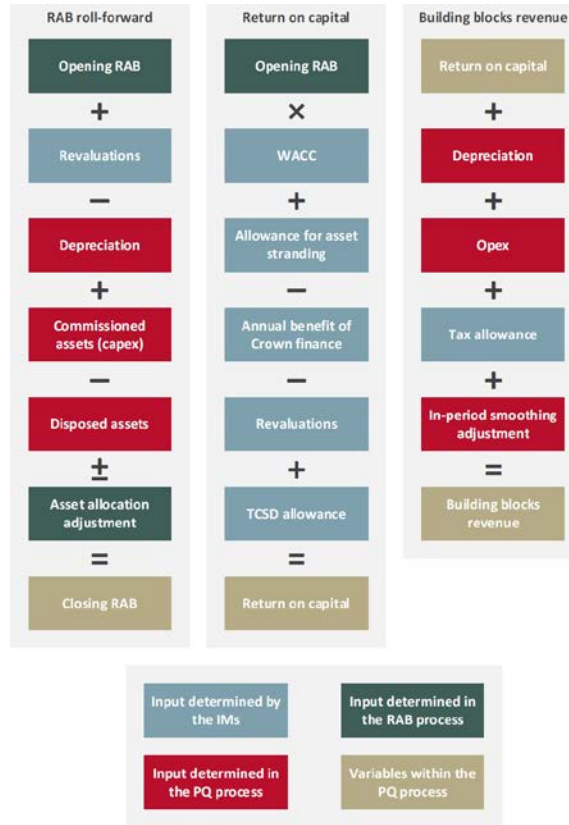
RAB roll-forward

Opening RAB

+

Revaluations

−

Depreciation

+

Commissioned assets (capex)

−

Disposed assets

±

Asset allocation adjustment

=

Closing RAB

Return on capital

Opening RAB

×

WACC

+

Allowance for asset stranding

−

Annual benefit of Crown finance

−

Revaluations

+

TCSD allowance

=

Return on capital

Building blocks revenue

Return on capital

+

Depreciation

+

Opex

+

Tax allowance

+

In-period smoothing adjustment

=

Building blocks revenue

Input determined by the IMs

Input determined in the RAB process

Input determined in the PQ process

Variables within the PQ process